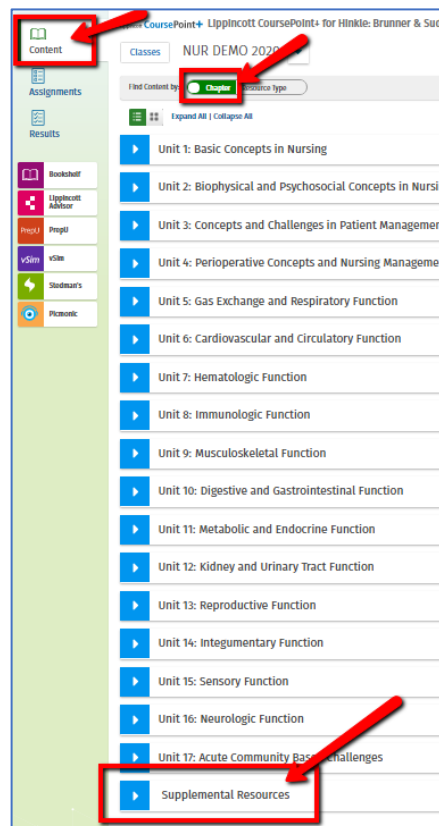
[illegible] CoursePoint+ Lippincott CoursePoint+ for Hinkle: Brunner & Sud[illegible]

Content

Assignments

Results

Bookshelf

Lippincott Advisor

PrepU

PrepU

vSim

vSim

Stedman's

Picmonic

Classes

NUR DEMO 2020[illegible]

Find Content by:

Chapter

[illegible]source Type

Expand All | Collapse All

Unit 1: Basic Concepts in Nursing

Unit 2: Biophysical and Psychosocial Concepts in Nursi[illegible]

Unit 3: Concepts and Challenges in Patient Managem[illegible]

Unit 4: Perioperative Concepts and Nursing Manageme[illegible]

Unit 5: Gas Exchange and Respiratory Function

Unit 6: Cardiovascular and Circulatory Function

Unit 7: Hematologic Function

Unit 8: Immunologic Function

Unit 9: Musculoskeletal Function

Unit 10: Digestive and Gastrointestinal Function

Unit 11: Metabolic and Endocrine Function

Unit 12: Kidney and Urinary Tract Function

Unit 13: Reproductive Function

Unit 14: Integumentary Function

Unit 15: Sensory Function

Unit 16: Neurologic Function

Unit 17: Acute Community Bas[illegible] Challenges

Supplemental Resources